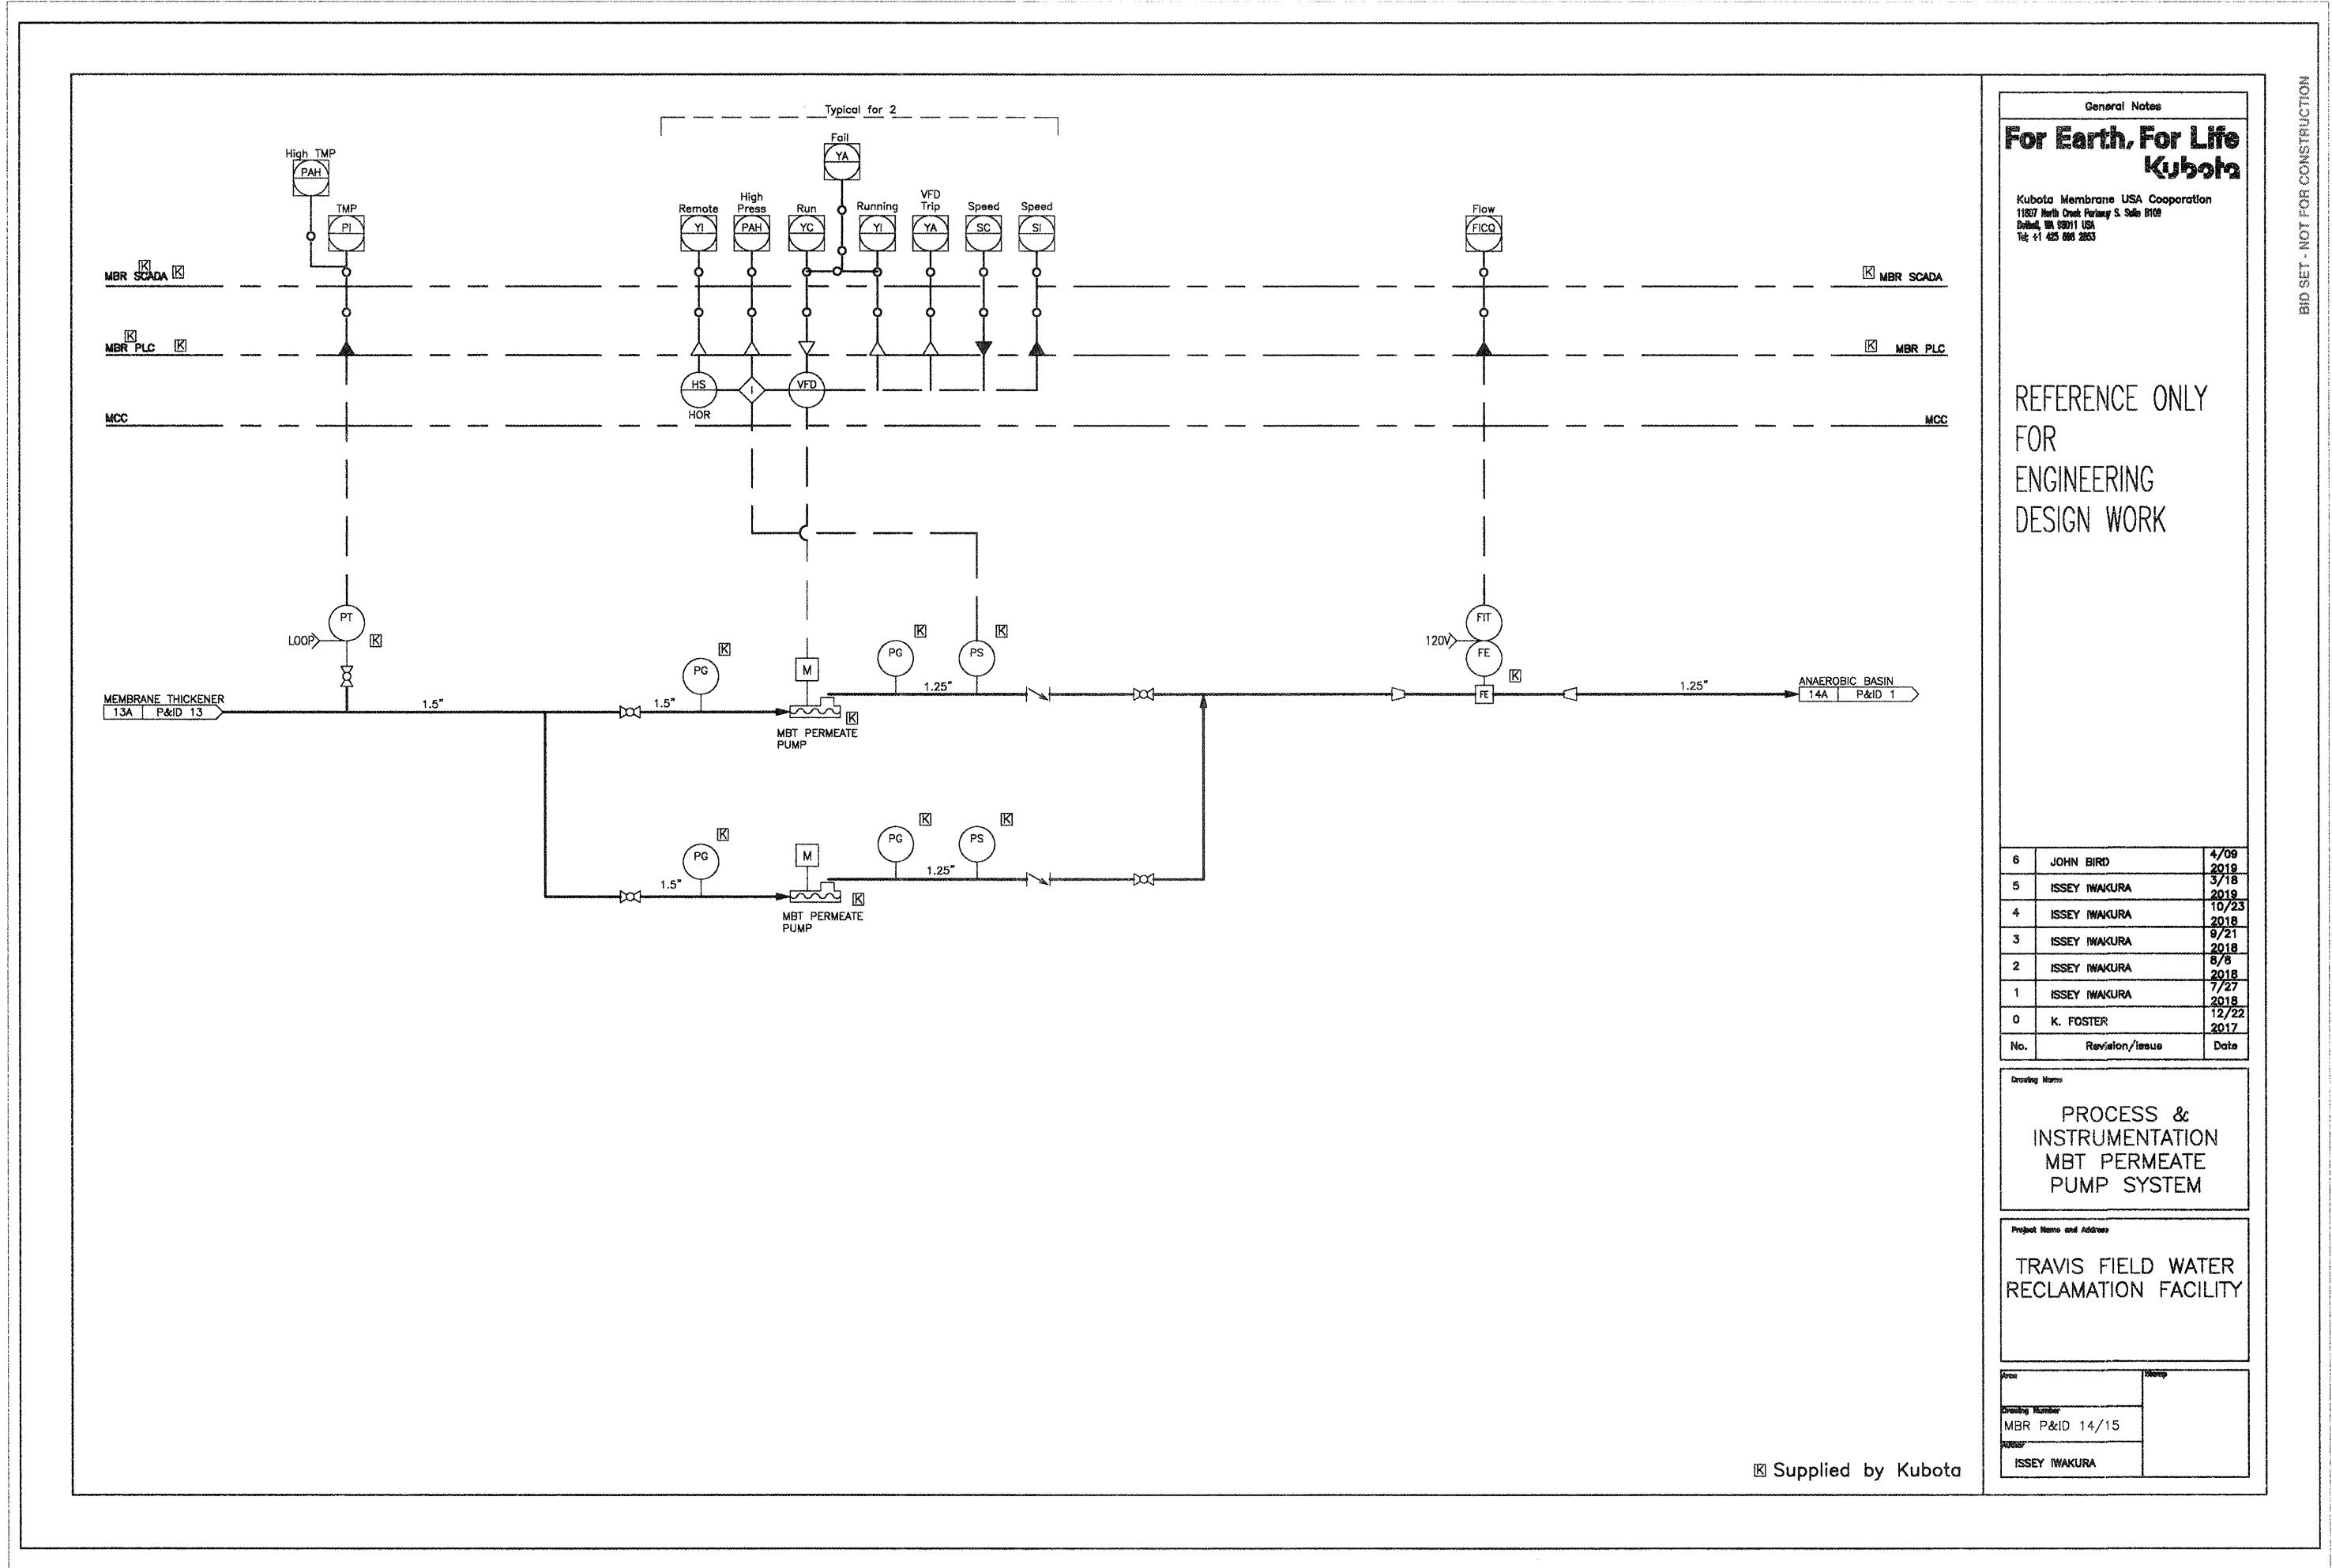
Typical for 2

High TMP
PAH
TMP
PI

Fail
YA

Remote
YI
High Press
PAH
Run
YC
Running
YI
VFD Trip
YA
Speed
SC
Speed
SI

Flow
FICQ

K MBR SCADA K
K MBR SCADA
K MBR PLC K
K MBR PLC
MCC
MCC

HS
HOR
I
VFD

PT
LOOP
K

FIT
120V
FE
K
FE

MEMBRANE THICKENER
| 13A | P&ID 13 |

1.5"
PG
K
1.5"
M
MBT PERMEATE PUMP
K
PG
K
PS
K
1.25"

ANAEROBIC BASIN
| 14A | P&ID 1 |
1.25"

PG
K
1.5"
M
MBT PERMEATE PUMP
K
PG
K
PS
K
1.25"

K Supplied by Kubota

General Notes
For Earth, For Life
Kubota
Kubota Membrane USA Cooporation
11807 North Creek Parkway S. Suite B109
Bothell, WA 98011 USA
Tel; +1 425 898 2853

REFERENCE ONLY FOR ENGINEERING DESIGN WORK

| No. | Revision/Issue | Date |
|---|---|---|
| 6 | JOHN BIRD | 4/09 2019 |
| 5 | ISSEY IWAKURA | 3/18 2019 |
| 4 | ISSEY IWAKURA | 10/23 2018 |
| 3 | ISSEY IWAKURA | 9/21 2018 |
| 2 | ISSEY IWAKURA | 8/6 2018 |
| 1 | ISSEY IWAKURA | 7/27 2018 |
| 0 | K. FOSTER | 12/22 2017 |

Drawing Name
PROCESS & INSTRUMENTATION MBT PERMEATE PUMP SYSTEM

Project Name and Address
TRAVIS FIELD WATER RECLAMATION FACILITY

Area
Stamp
Drawing Number
MBR P&ID 14/15
Author
ISSEY IWAKURA

BID SET - NOT FOR CONSTRUCTION